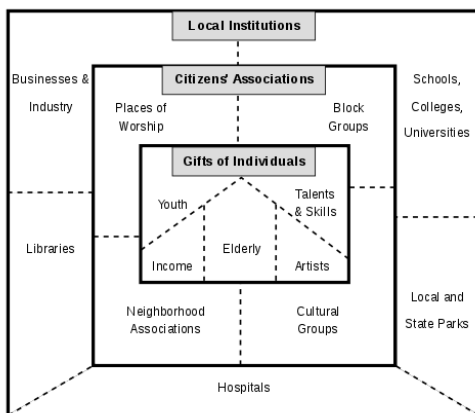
Local Institutions

Citizens' Associations

Gifts of Individuals

Businesses & Industry

Schools, Colleges, Universities

Places of Worship

Block Groups

Youth

Talents & Skills

Libraries

Elderly

Income

Artists

Neighborhood Associations

Cultural Groups

Local and State Parks

Hospitals